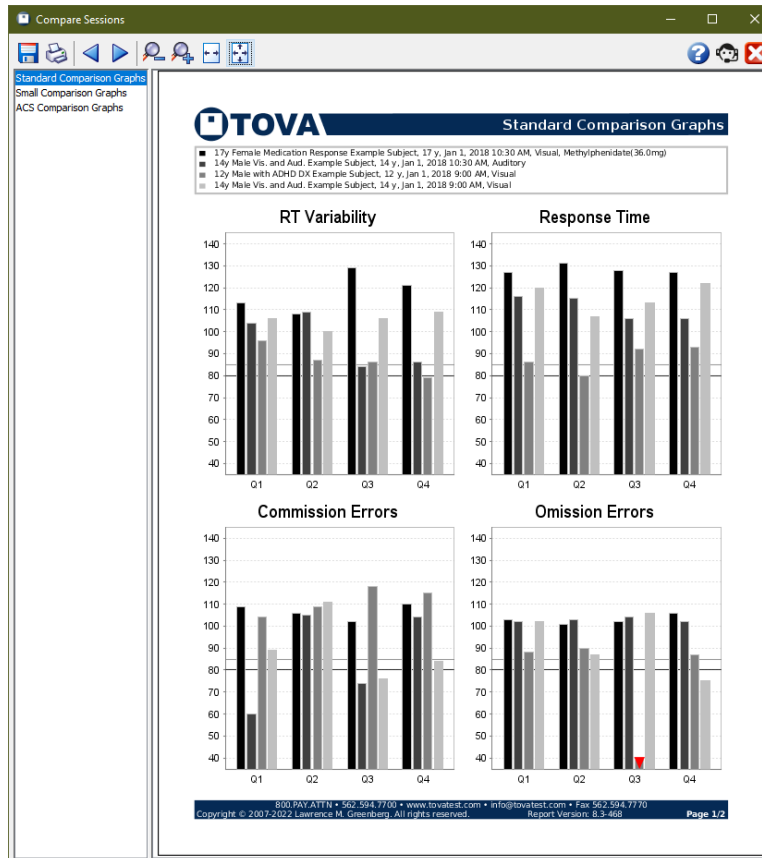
Compare Sessions

Standard Comparison Graphs
Small Comparison Graphs
ACS Comparison Graphs

TOVA

Standard Comparison Graphs

17y Female Medication Response Example Subject, 17 y, Jan 1, 2018 10:30 AM, Visual, Methylphenidate(36.0mg)
14y Male Vis. and Aud. Example Subject, 14 y, Jan 1, 2018 10:30 AM, Auditory
12y Male with ADHD DX Example Subject, 12 y, Jan 1, 2018 9:00 AM, Visual
14y Male Vis. and Aud. Example Subject, 14 y, Jan 1, 2018 9:00 AM, Visual

RT Variability

140 130 120 110 100 90 80 70 60 50 40

Q1 Q2 Q3 Q4

Response Time

140 130 120 110 100 90 80 70 60 50 40

Q1 Q2 Q3 Q4

Commission Errors

140 130 120 110 100 90 80 70 60 50 40

Q1 Q2 Q3 Q4

Omission Errors

140 130 120 110 100 90 80 70 60 50 40

Q1 Q2 Q3 Q4

800.PAY.ATTN • 562.594.7700 • www.tovatest.com • info@tovatest.com • Fax 562.594.7770
Copyright © 2007-2022 Lawrence M. Greenberg. All rights reserved. Report Version: 8.3-468 Page 1/2